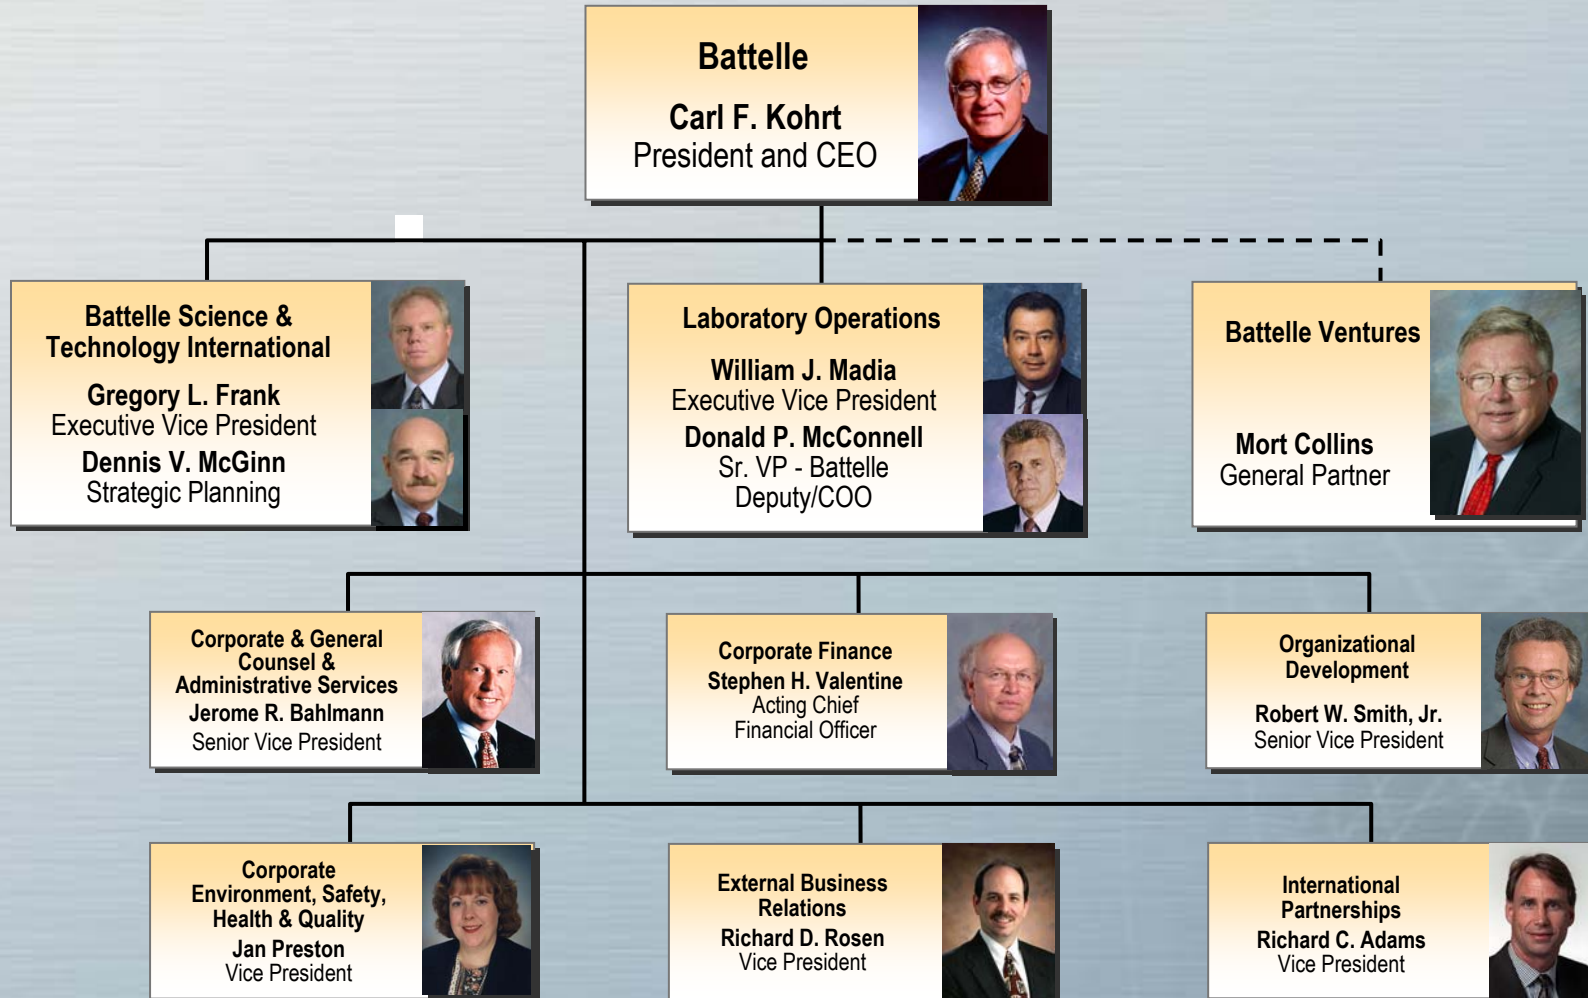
Battelle

Carl F. Kohrt
President and CEO

Battelle Science & Technology International

Gregory L. Frank
Executive Vice President

Dennis V. McGinn
Strategic Planning

Laboratory Operations

William J. Madia
Executive Vice President

Donald P. McConnell
Sr. VP - Battelle
Deputy/COO

Battelle Ventures

Mort Collins
General Partner

Corporate & General Counsel & Administrative Services
Jerome R. Bahlmann
Senior Vice President

Corporate Finance
Stephen H. Valentine
Acting Chief
Financial Officer

Organizational Development

Robert W. Smith, Jr.
Senior Vice President

Corporate Environment, Safety, Health & Quality
Jan Preston
Vice President

External Business Relations
Richard D. Rosen
Vice President

International Partnerships
Richard C. Adams
Vice President